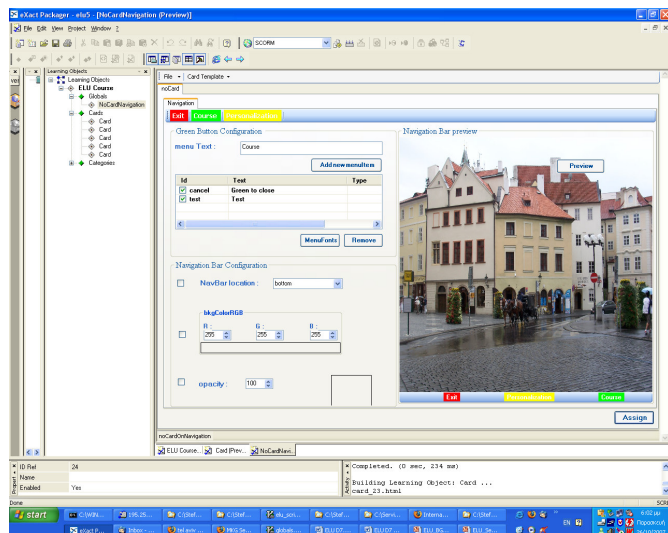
eXact Packager - elu5 - [NoCardNavigation (Preview)]

File Edit View Project Window ?

SCORM

Learning Objects

Learning Objects
ELU Course
Globals
NoCardNavigation
Cards
Card
Card
Card
Card
Card
Categories

File ▾ Card Template ▾

noCard

Navigation

Exit Course Personalization

Green Button Configuration

menu Text : Course

Add new menuItem

| Id | Text | Type |
|---|---|---|
| cancel | Green to close | |
| test | Test | |

MenuFonts Remove

Navigation Bar Configuration

NavBar location : bottom

bkgColorRGB

R : 255 G : 255 B : 255

opacity : 100

Navigation Bar preview

Preview

Exit Personalization Course

Assign

noCardOnNavigation

ELU Course... Card (Prev... NoCardNavi...

Done

ID Ref 24
Name
Enabled Yes

Completed. (0 sec, 234 ms)

Building Learning Object: Card ...
card_23.html

start

EN

6:02 μμ